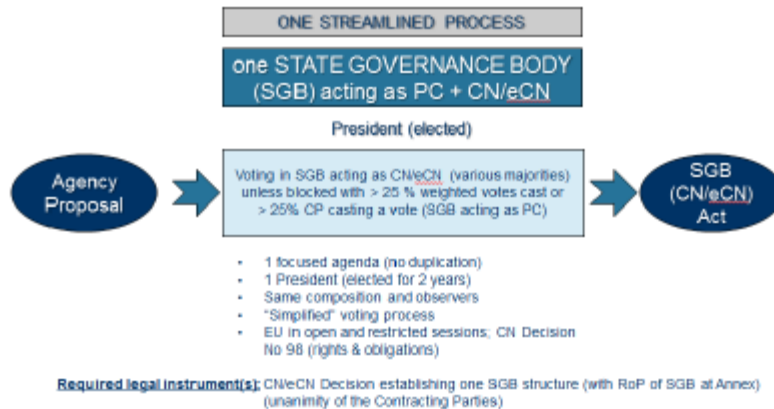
ONE STREAMLINED PROCESS

one STATE GOVERNANCE BODY (SGB) acting as PC + CN/eCN

President (elected)

Agency Proposal

Voting in SGB acting as CN/eCN (various majorities) unless blocked with > 25 % weighted votes cast or > 25% CP casting a vote (SGB acting as PC)

SGB (CN/eCN) Act

- 1 focused agenda (no duplication)
- 1 President (elected for 2 years)
- Same composition and observers
- "Simplified" voting process
- EU in open and restricted sessions; CN Decision No 98 (rights & obligations)

Required legal instrument(s): CN/eCN Decision establishing one SGB structure (with RoP of SGB at Annex) (unanimity of the Contracting Parties)